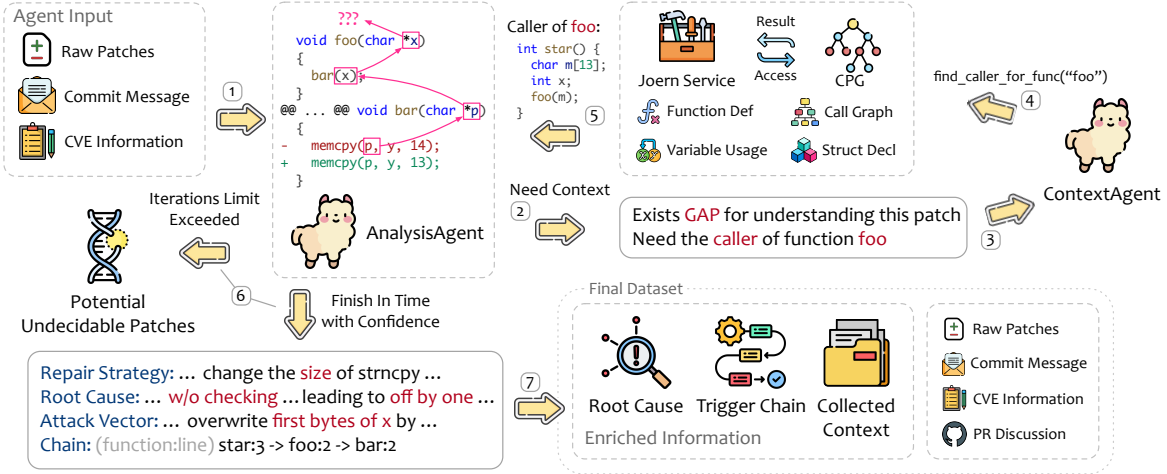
Agent Input

Raw Patches

Commit Message

CVE Information

1

???

void foo(char *x)
{
bar(x);
@@ ... @@ void bar(char *p)
{
- memcpy(p, y, 14);
+ memcpy(p, y, 13);
}

AnalysisAgent

Caller of foo:

int star() {
char m[13];
int x;
foo(m);
}

5

Joern Service

Result

Access

CPG

Function Def

Call Graph

Variable Usage

Struct Decl

find_caller_for_func("foo")

4

ContextAgent

Need Context

2

Exists GAP for understanding this patch
Need the caller of function foo

3

Iterations Limit Exceeded

6

Potential Undecidable Patches

Finish In Time with Confidence

Final Dataset

Repair Strategy: ... change the size of strncpy ...
Root Cause: ... w/o checking ...leading to off by one ...
Attack Vector: ... overwrite first bytes of x by ...
Chain: (function:line) star:3 -> foo:2 -> bar:2

7

Root Cause

Trigger Chain

Collected Context

Enriched Information

Raw Patches

Commit Message

CVE Information

PR Discussion